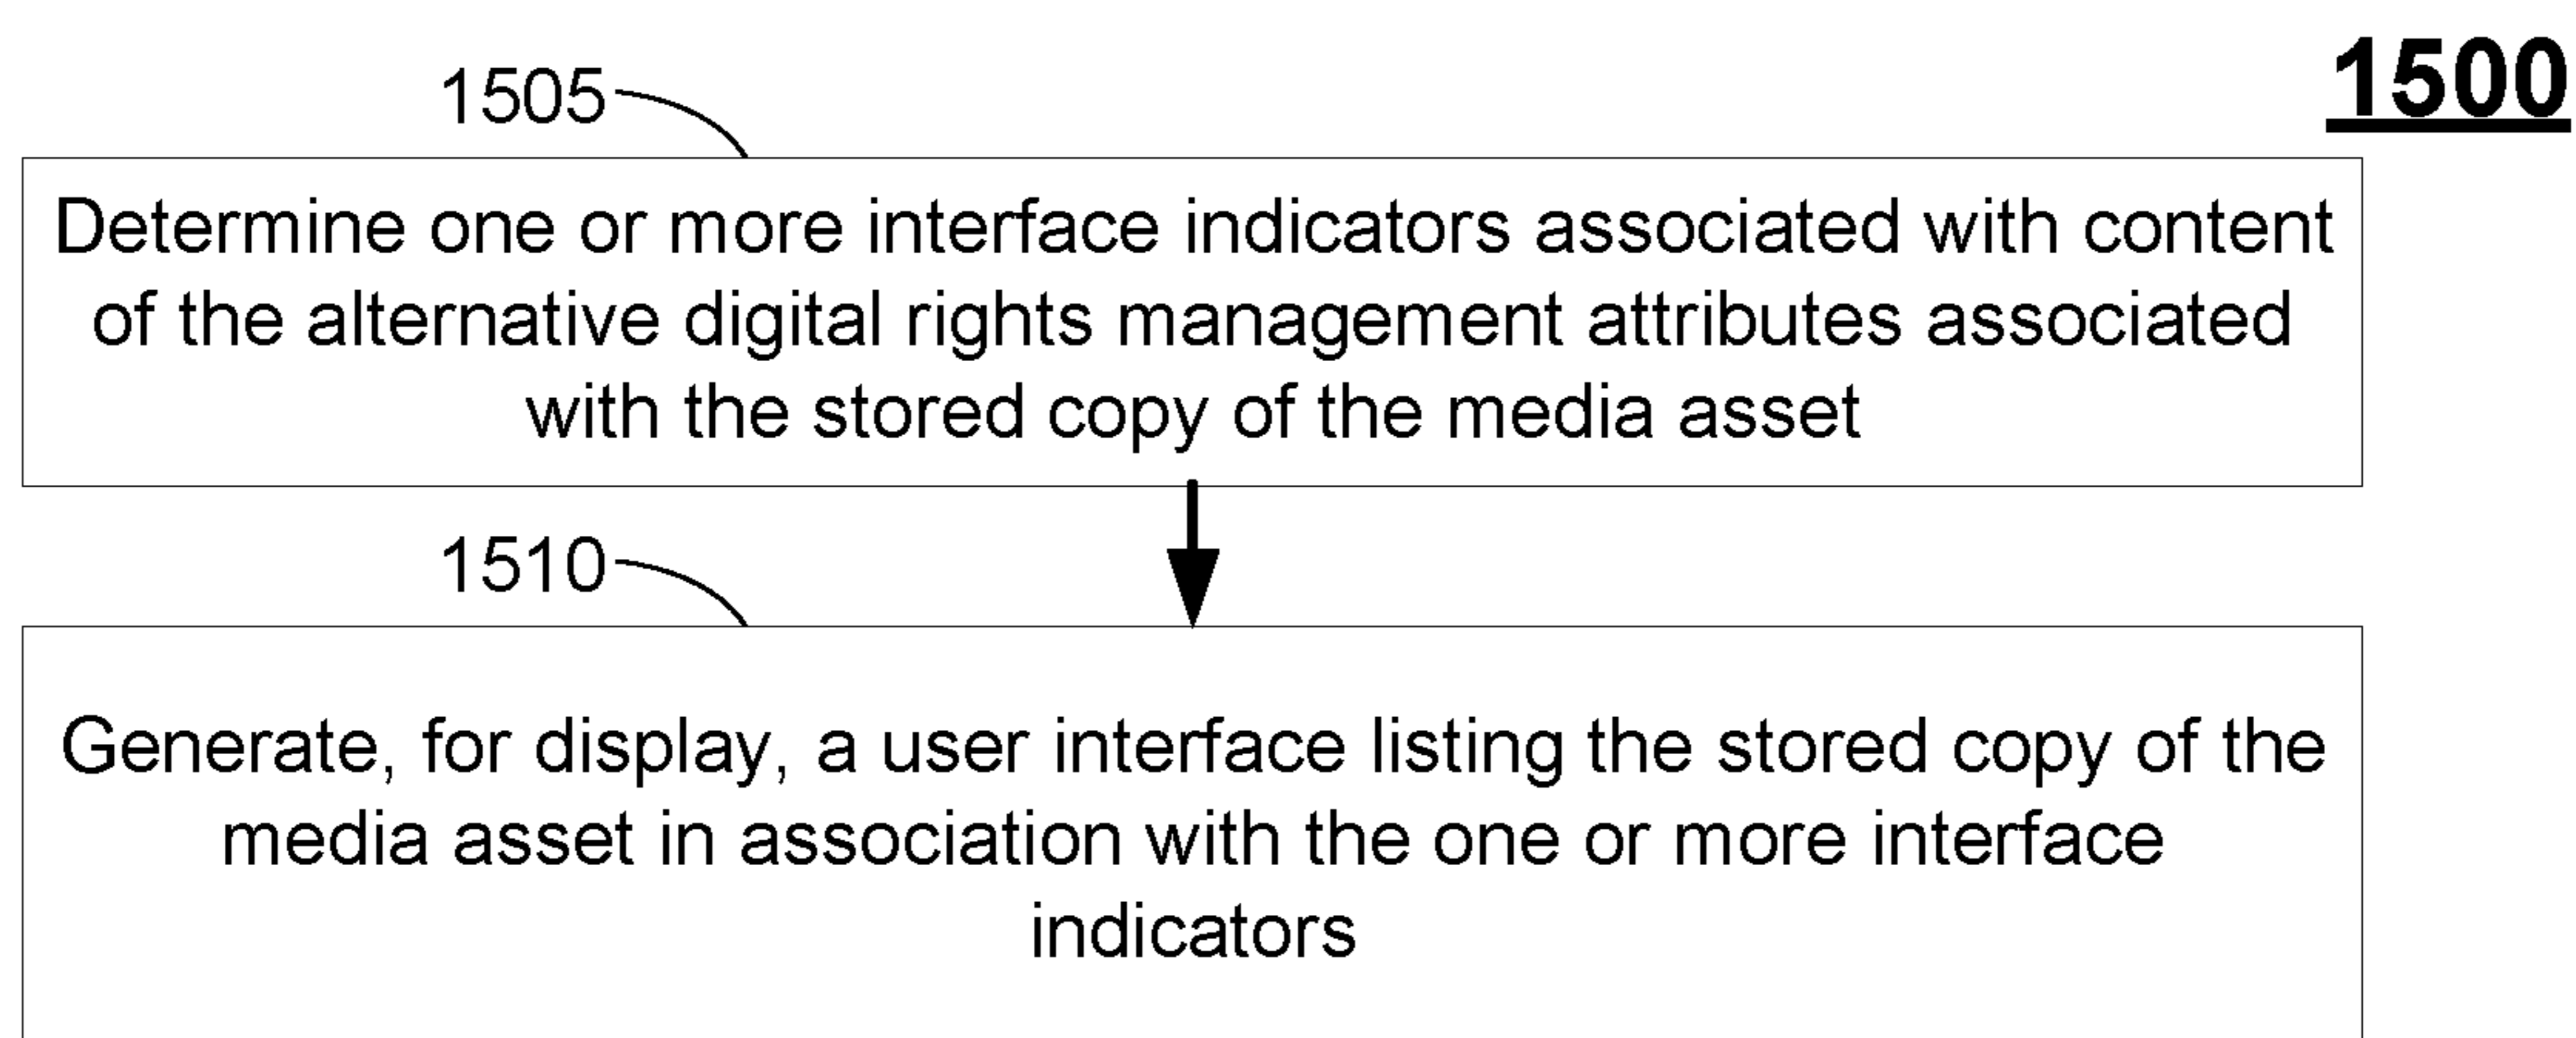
1500

1505

Determine one or more interface indicators associated with content of the alternative digital rights management attributes associated with the stored copy of the media asset

1510

Generate, for display, a user interface listing the stored copy of the media asset in association with the one or more interface indicators